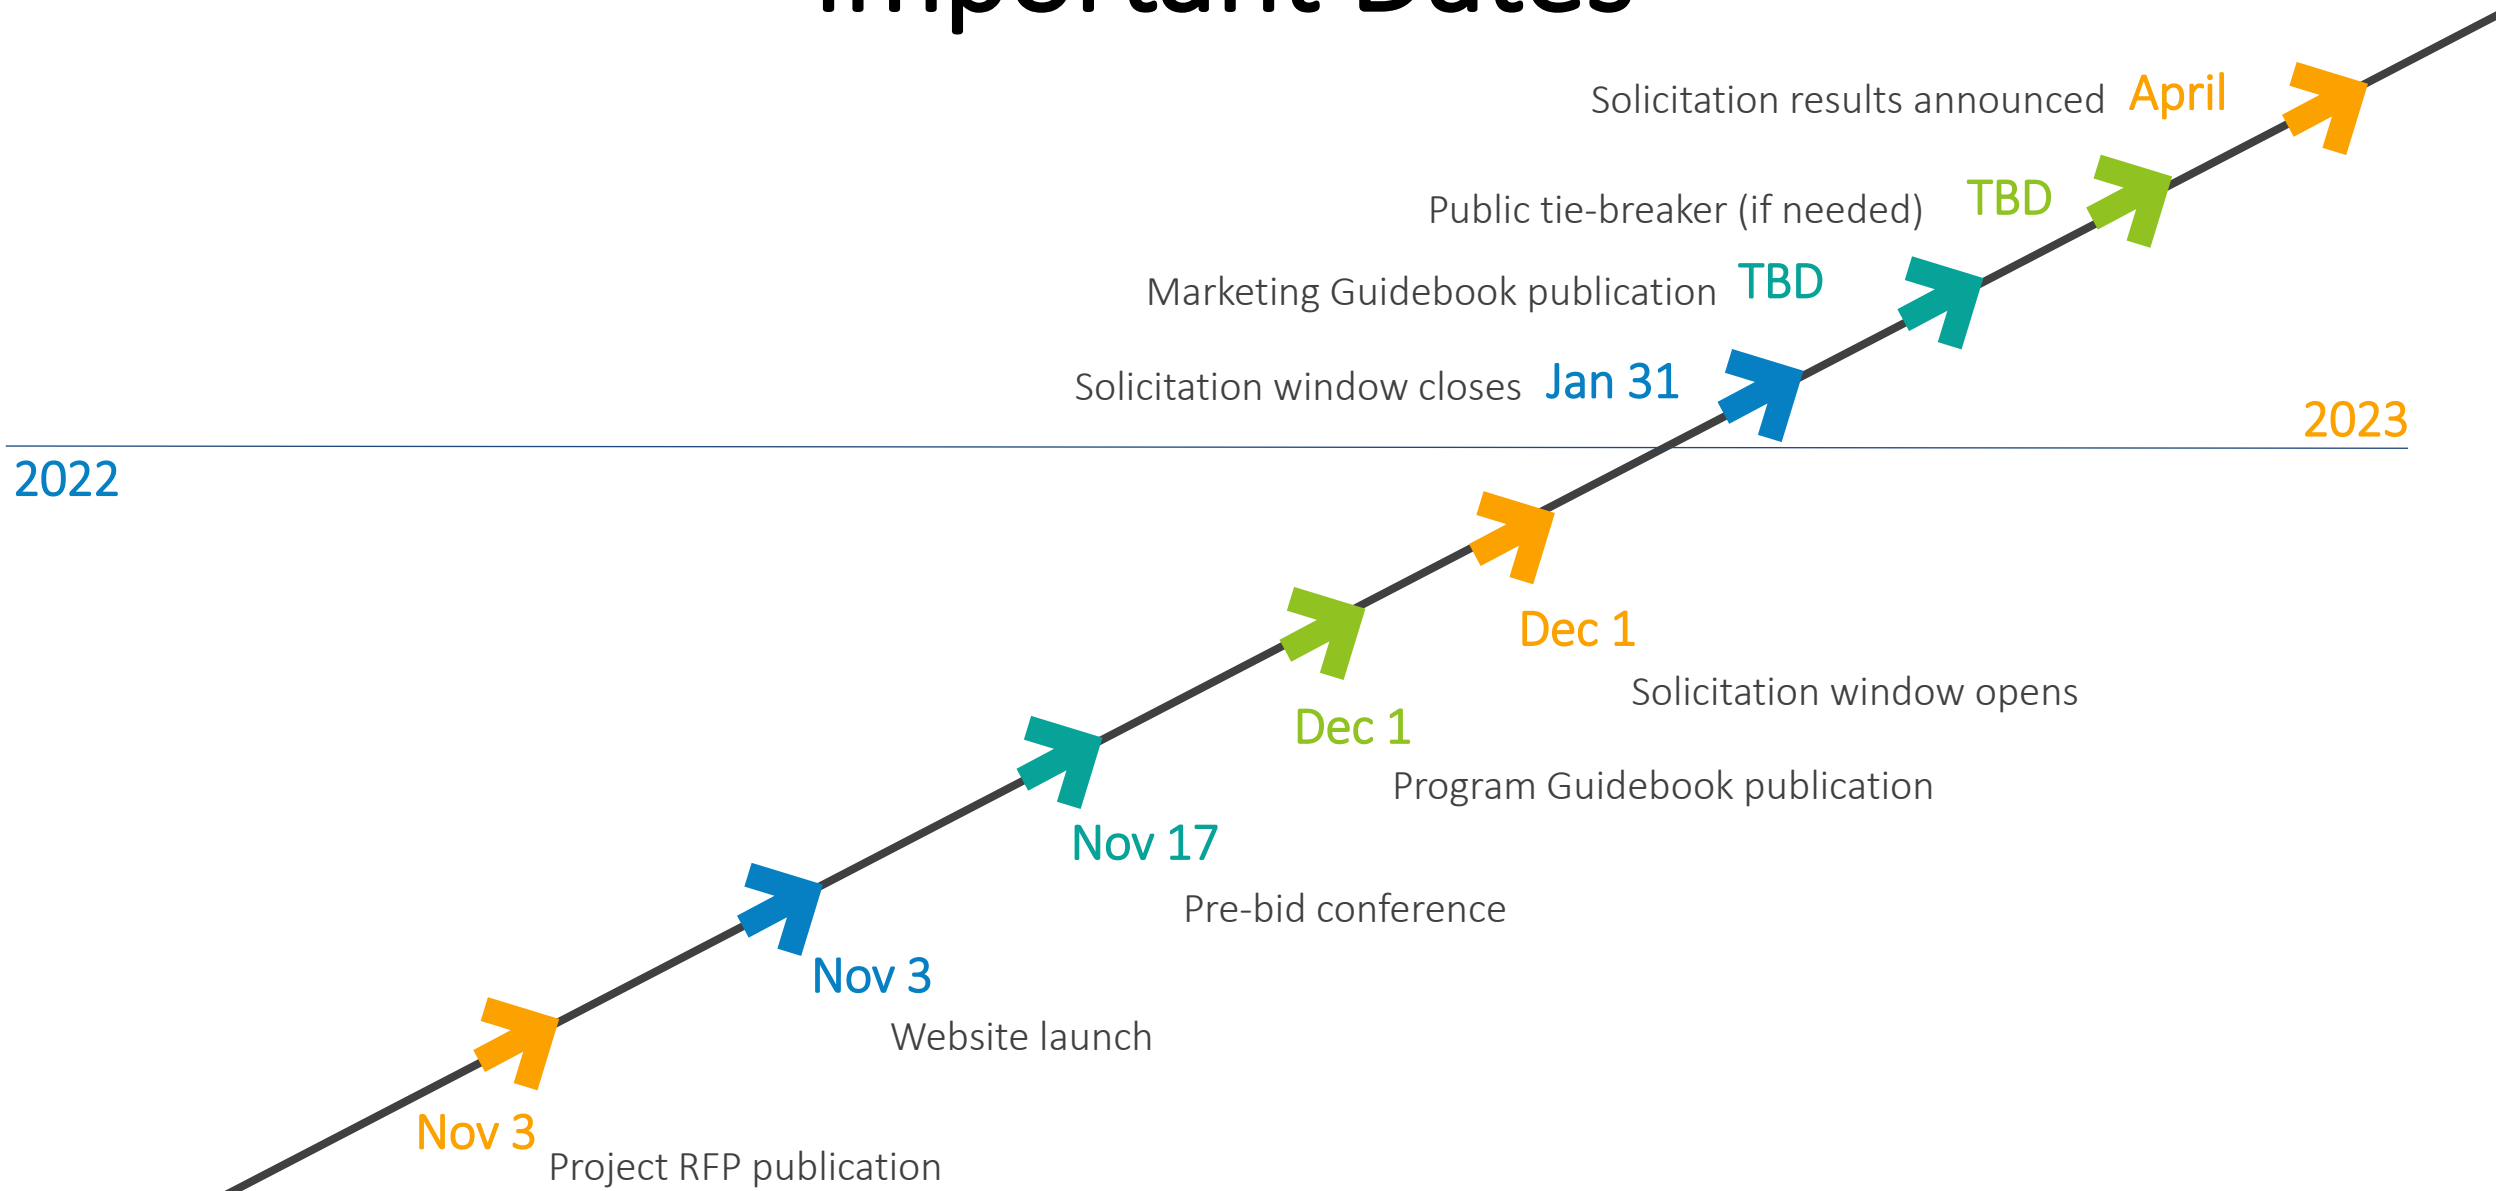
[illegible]

Solicitation results announced April

Public tie-breaker (if needed) TBD

Marketing Guidebook publication TBD

Solicitation window closes Jan 31

2023

2022

Dec 1
Solicitation window opens

Dec 1
Program Guidebook publication

Nov 17
Pre-bid conference

Nov 3
Website launch

Nov 3
Project RFP publication